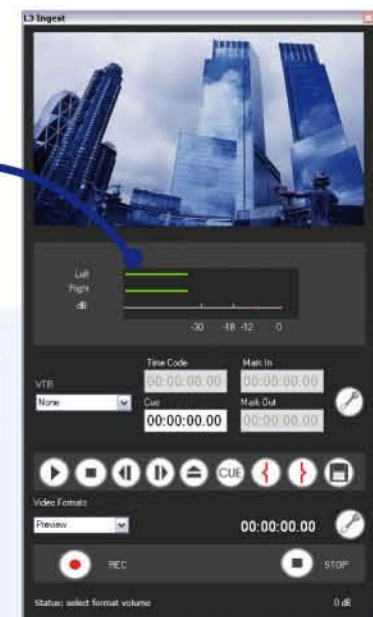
L3 Ingest

Left
Right
dB
-30 -18 -12 0

VTR
None
Time Code
00:00:00.00
Mark In
00:00:00.00
Cue
00:00:00.00
Mark Out
00:00:00.00

CUE

Video Formats
Preview
00:00:00.00

REC
STOP

Status: select format volume
0 dB